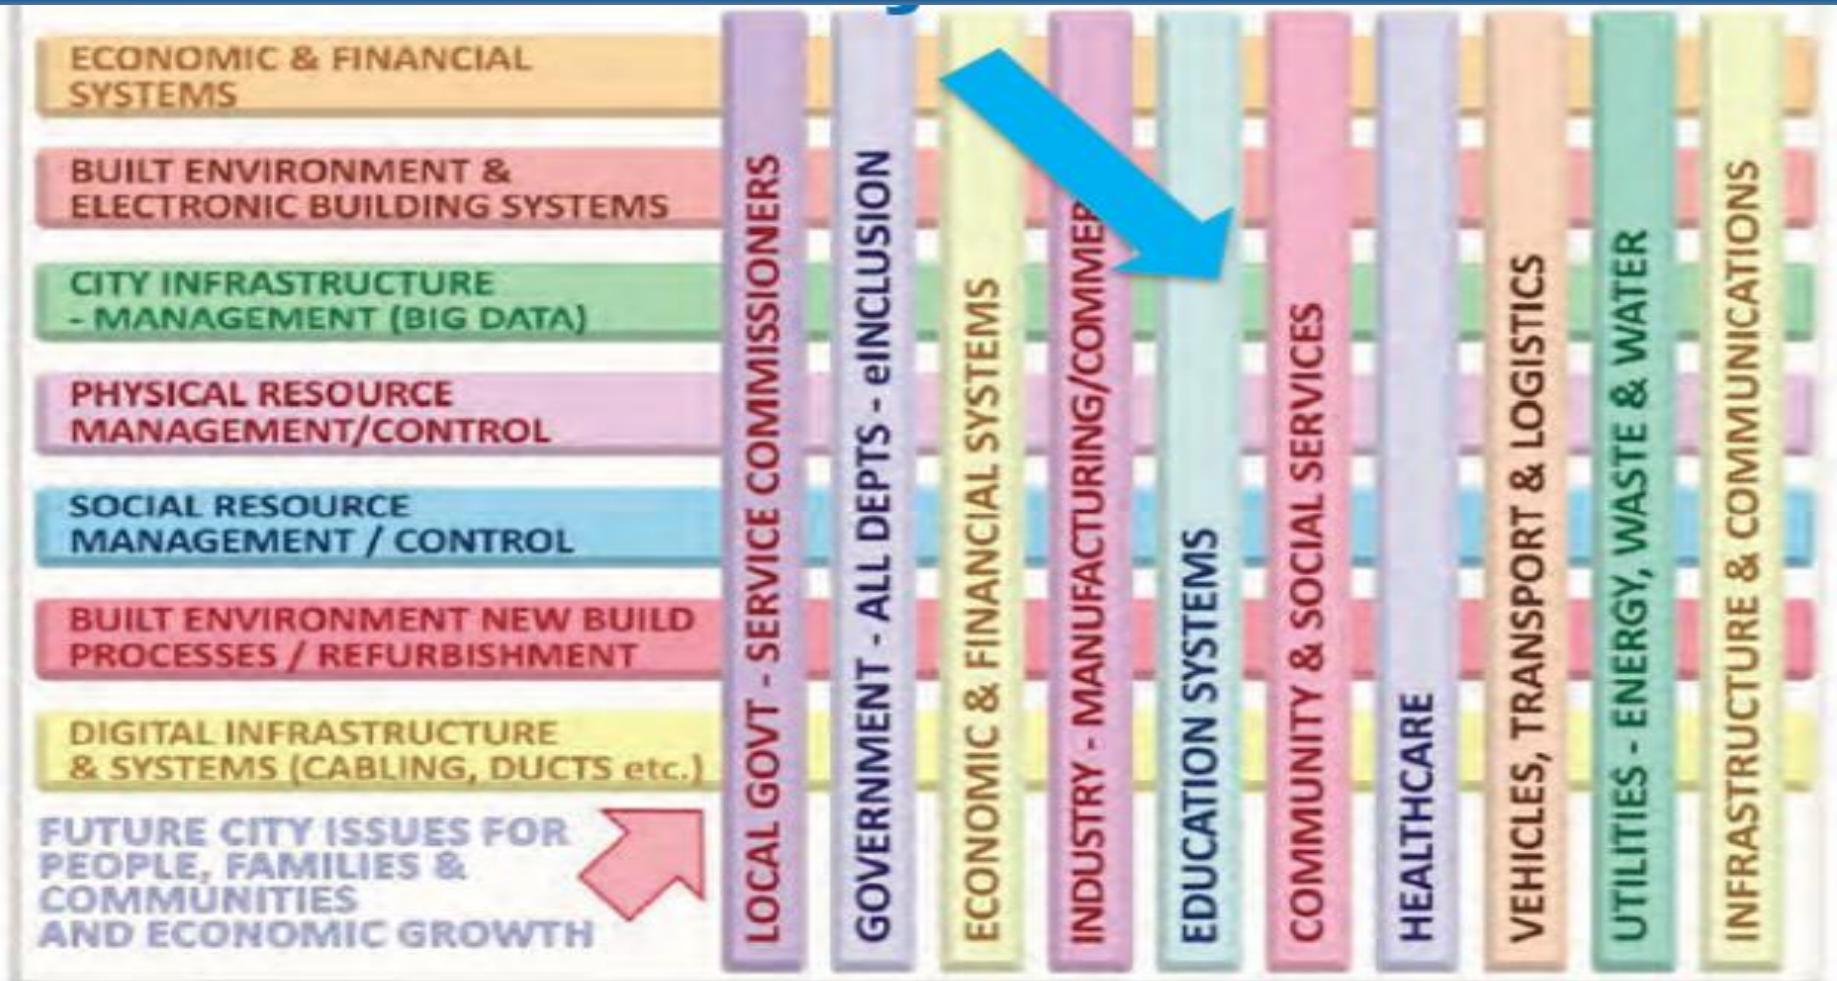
ECONOMIC & FINANCIAL SYSTEMS

BUILT ENVIRONMENT & ELECTRONIC BUILDING SYSTEMS

CITY INFRASTRUCTURE - MANAGEMENT (BIG DATA)

PHYSICAL RESOURCE MANAGEMENT/CONTROL

SOCIAL RESOURCE MANAGEMENT / CONTROL

BUILT ENVIRONMENT NEW BUILD PROCESSES / REFURBISHMENT

DIGITAL INFRASTRUCTURE & SYSTEMS (CABLING, DUCTS etc.)

FUTURE CITY ISSUES FOR PEOPLE, FAMILIES & COMMUNITIES AND ECONOMIC GROWTH

LOCAL GOVT - SERVICE COMMISSIONERS

GOVERNMENT - ALL DEPTS - eINCLUSION

ECONOMIC & FINANCIAL SYSTEMS

INDUSTRY - MANUFACTURING/COMME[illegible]

EDUCATION SYSTEMS

COMMUNITY & SOCIAL SERVICES

HEALTHCARE

VEHICLES, TRANSPORT & LOGISTICS

UTILITIES - ENERGY, WASTE & WATER

INFRASTRUCTURE & COMMUNICATIONS